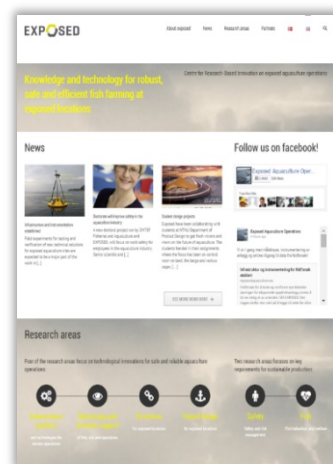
EXPOSED

About exposed News Research areas Partners

Centre for Research-Based Innovation on exposed aquaculture operations

Knowledge and technology for robust, safe and efficient fish farming at exposed locations

News

Follow us on facebook!

Exposed Aquaculture Oper...

Exposed Aquaculture Operations

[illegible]

SEE MORE NEWS HERE

Research areas

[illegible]

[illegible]